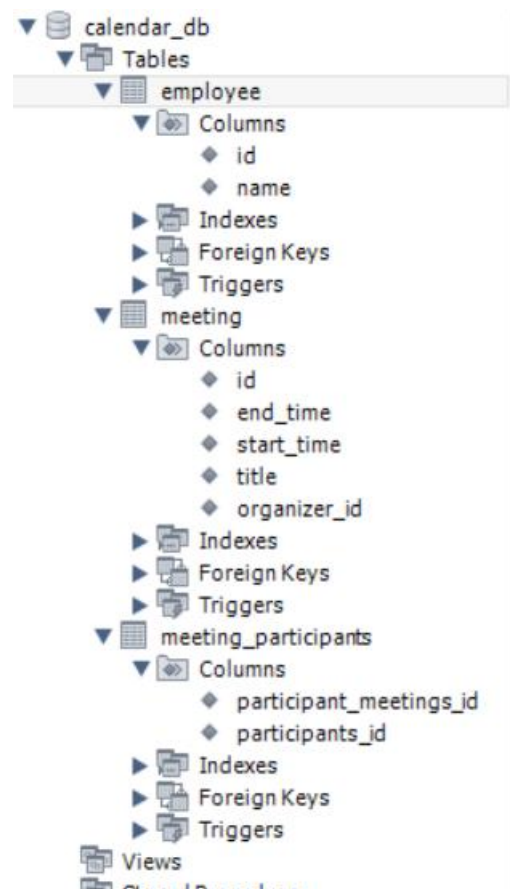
calendar_db
Tables
employee
Columns
id
name
Indexes
Foreign Keys
Triggers
meeting
Columns
id
end_time
start_time
title
organizer_id
Indexes
Foreign Keys
Triggers
meeting_participants
Columns
participant_meetings_id
participants_id
Indexes
Foreign Keys
Triggers
Views
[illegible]